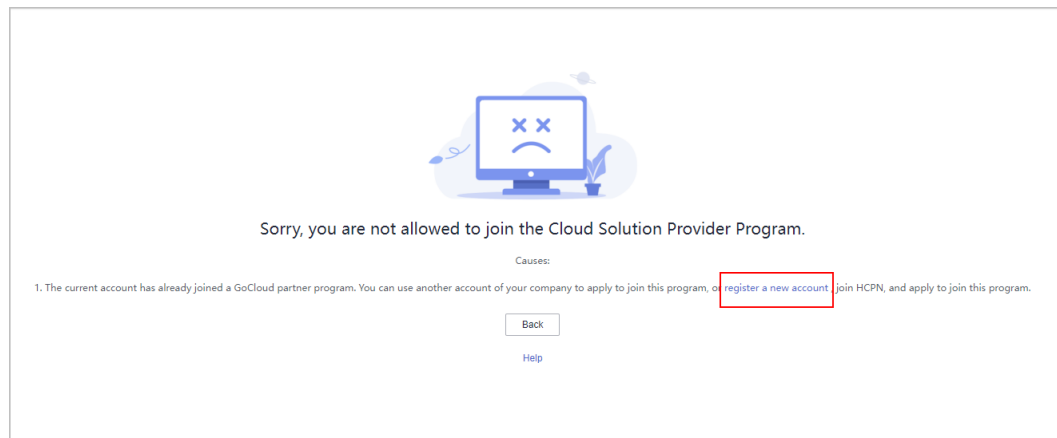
Sorry, you are not allowed to join the Cloud Solution Provider Program.

Causes:

1. The current account has already joined a GoCloud partner program. You can use another account of your company to apply to join this program, or register a new account, join HCPN, and apply to join this program.

Back

Help